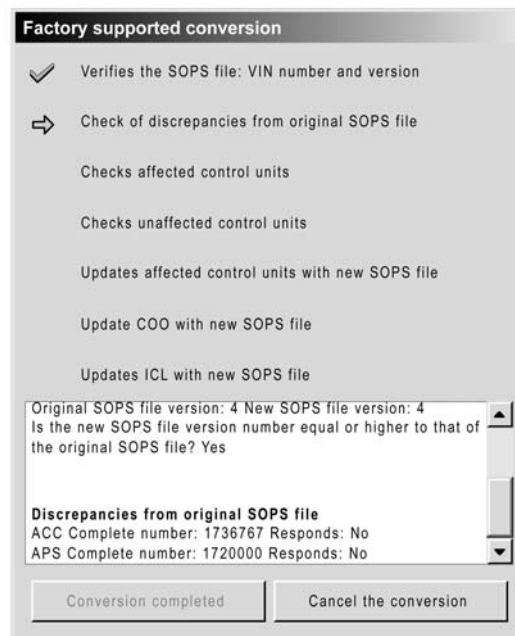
Factory supported conversion

Verifies the SOPS file: VIN number and version

Check of discrepancies from original SOPS file

Checks affected control units

Checks unaffected control units

Updates affected control units with new SOPS file

Update COO with new SOPS file

Updates ICL with new SOPS file

Original SOPS file version: 4 New SOPS file version: 4
Is the new SOPS file version number equal or higher to that of the original SOPS file? Yes

Discrepancies from original SOPS file
ACC Complete number: 1736767 Responds: No
APS Complete number: 1720000 Responds: No

Conversion completed

Cancel the conversion